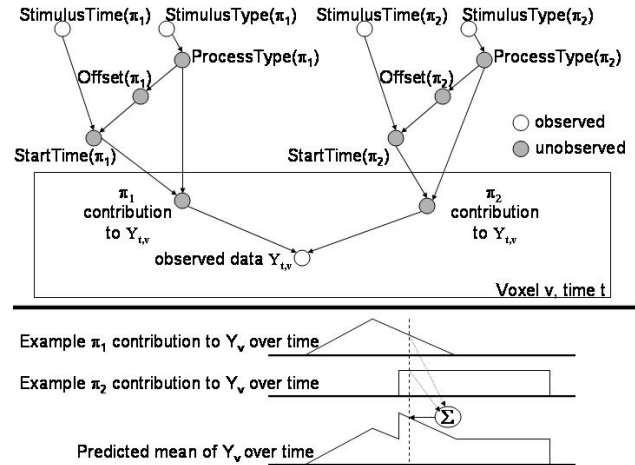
StimulusTime($\pi_1$) StimulusType($\pi_1$) StimulusTime($\pi_2$) StimulusType($\pi_2$)

ProcessType($\pi_1$) ProcessType($\pi_2$)

Offset($\pi_1$) Offset($\pi_2$)

observed

unobserved

StartTime($\pi_1$) StartTime($\pi_2$)

$\pi_1$ contribution to $Y_{t,v}$

$\pi_2$ contribution to $Y_{t,v}$

observed data $Y_{t,v}$

Voxel v, time t

Example $\pi_1$ contribution to $Y_v$ over time

Example $\pi_2$ contribution to $Y_v$ over time

$\Sigma$

Predicted mean of $Y_v$ over time